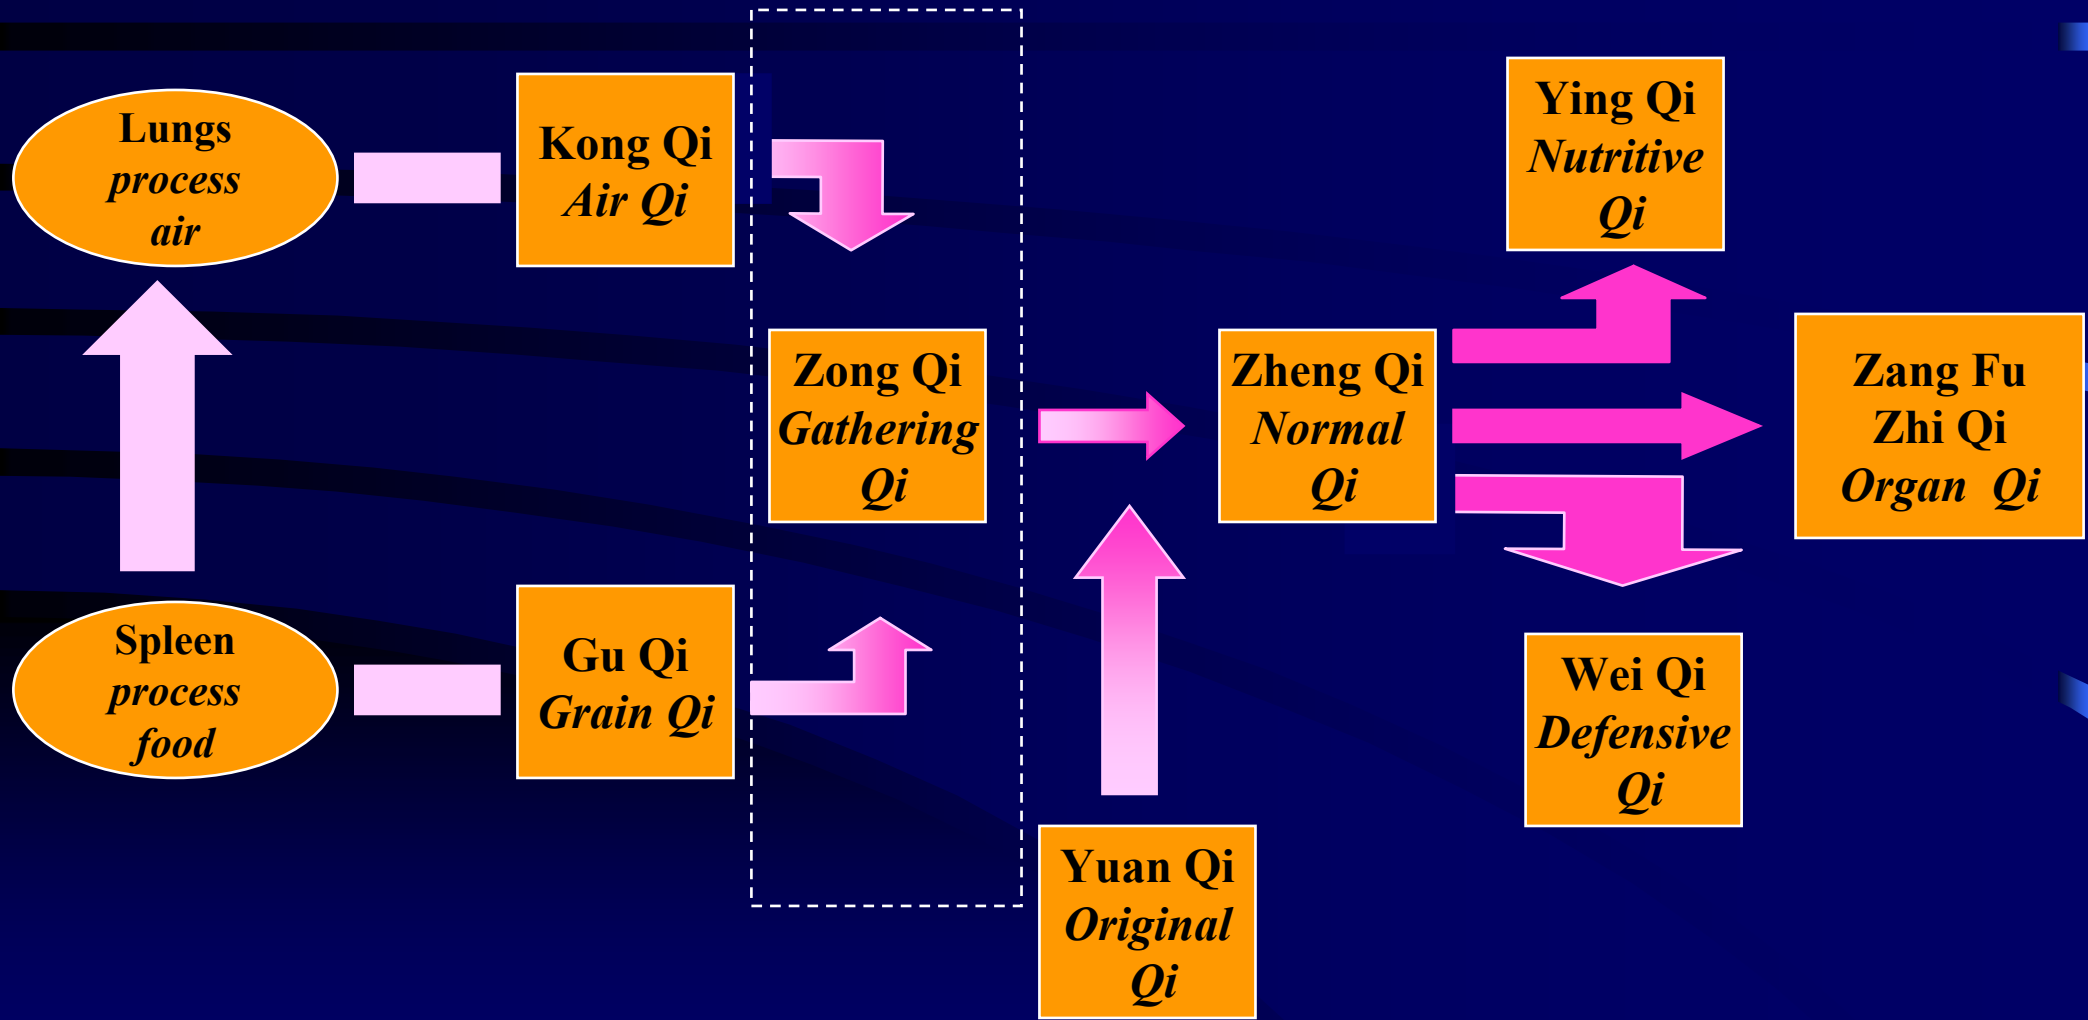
Lungs
process
air

Kong Qi
Air Qi

Ying Qi
Nutritive
Qi

Zong Qi
Gathering
Qi

Zheng Qi
Normal
Qi

Zang Fu
Zhi Qi
Organ Qi

Spleen
process
food

Gu Qi
Grain Qi

Wei Qi
Defensive
Qi

Yuan Qi
Original
Qi